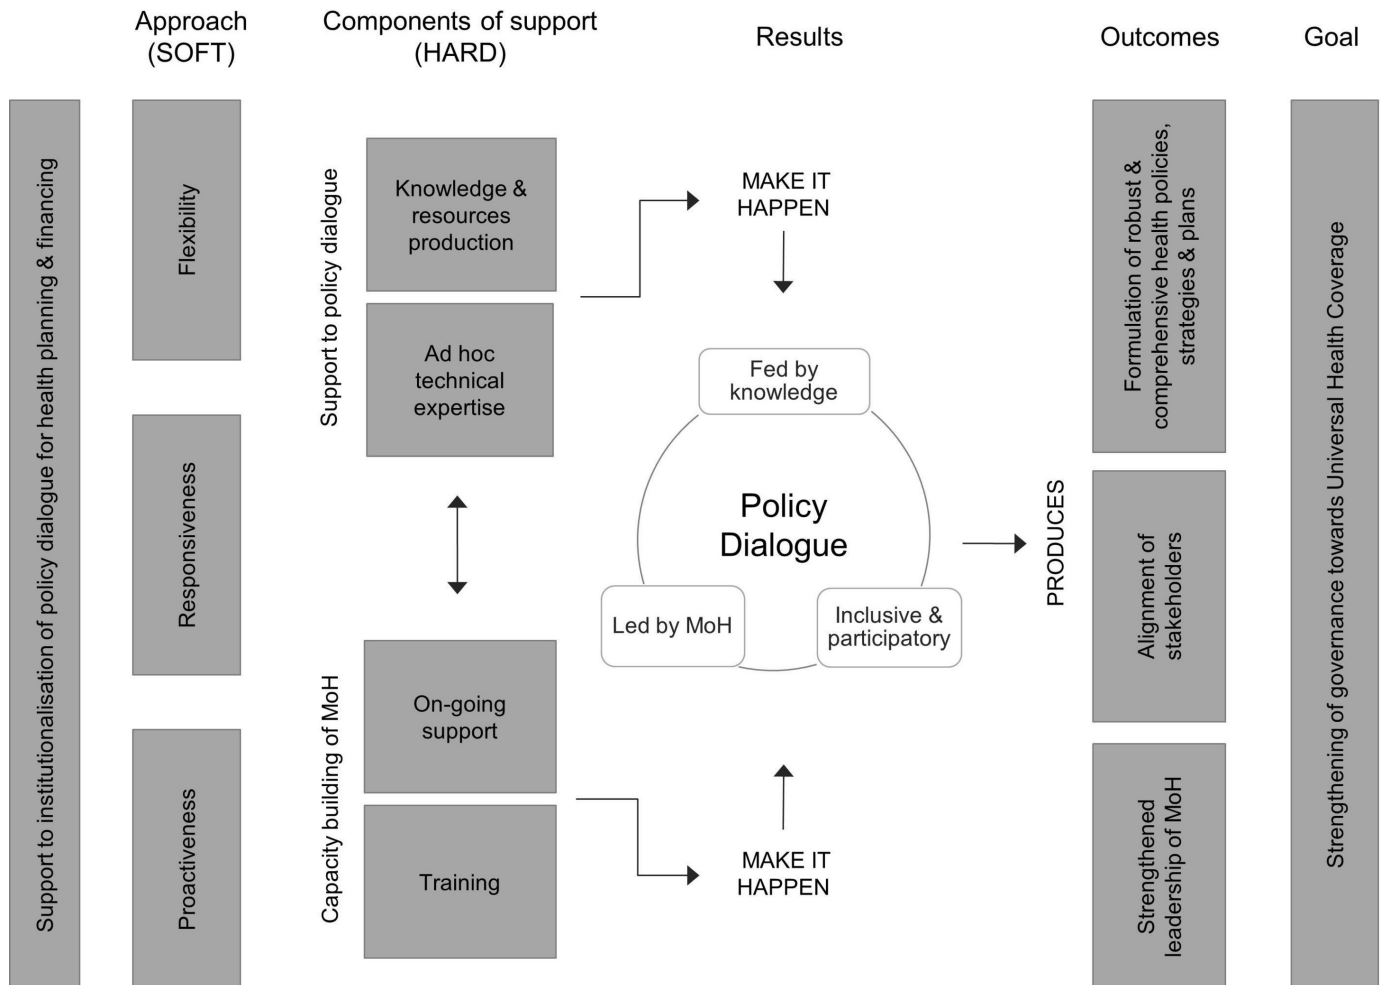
Approach (SOFT)

Components of support (HARD)

Results

Outcomes

Goal

Support to institutionalisation of policy dialogue for health planning & financing

Flexibility

Responsiveness

Proactiveness

Support to policy dialogue

Knowledge & resources production

Ad hoc technical expertise

Capacity building of MoH

On-going support

Training

MAKE IT HAPPEN

Fed by knowledge

Policy Dialogue

Led by MoH

Inclusive & participatory

MAKE IT HAPPEN

PRODUCES

Formulation of robust & comprehensive health policies, strategies & plans

Alignment of stakeholders

Strengthened leadership of MoH

Strengthening of governance towards Universal Health Coverage